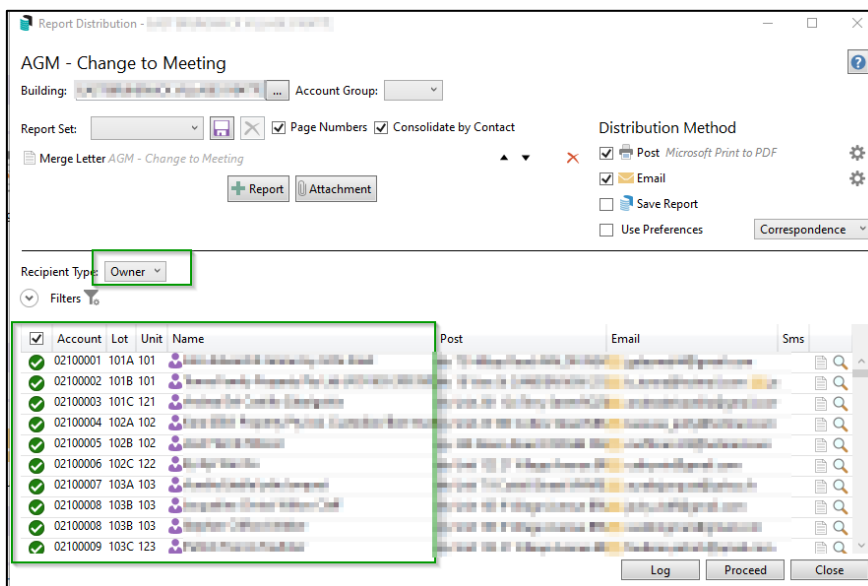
Report Distribution - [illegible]

AGM - Change to Meeting

Building: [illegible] ... Account Group:

Report Set: Page Numbers Consolidate by Contact

Merge Letter AGM - Change to Meeting

Report Attachment

Distribution Method

Post Microsoft Print to PDF

Email

Save Report

Use Preferences Correspondence

Recipient Type: Owner

Filters

| Account | Lot | Unit | Name | Post | Email | Sms |
|---|---|---|---|---|---|---|
| 02100001 | 101A | 101 | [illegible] | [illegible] | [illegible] | |
| 02100002 | 101B | 101 | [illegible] | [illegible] | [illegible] | |
| 02100003 | 101C | 121 | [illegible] | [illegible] | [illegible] | |
| 02100004 | 102A | 102 | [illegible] | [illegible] | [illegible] | |
| 02100005 | 102B | 102 | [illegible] | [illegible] | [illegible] | |
| 02100006 | 102C | 122 | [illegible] | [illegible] | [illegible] | |
| 02100007 | 103A | 103 | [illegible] | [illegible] | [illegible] | |
| 02100008 | 103B | 103 | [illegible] | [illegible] | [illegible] | |
| 02100008 | 103B | 103 | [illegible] | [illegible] | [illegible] | |
| 02100009 | 103C | 123 | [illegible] | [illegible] | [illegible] | |

Log Proceed Close